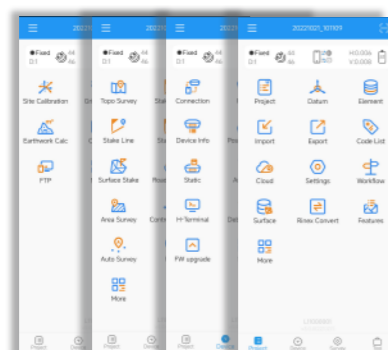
●Fixed D:1
44 46
Site Calibration
Earthwork Calc
FTP

●Fixed D:1
44 46
Topo Survey
Stake Line
Surface Stake
Area Survey
Auto Survey
More

●Fixed D:1
44 46
Connection
Device Info
Static
H-Terminal
FW upgrade

20220921_101109
●Fixed D:1
44 46
H:0.00s V:0.008
Project
Datum
Element
Import
Export
Code List
Cloud
Settings
Workflow
Surface
Rinex Convert
Features
More

Project
Device
Project
Project
Project
Device
Survey